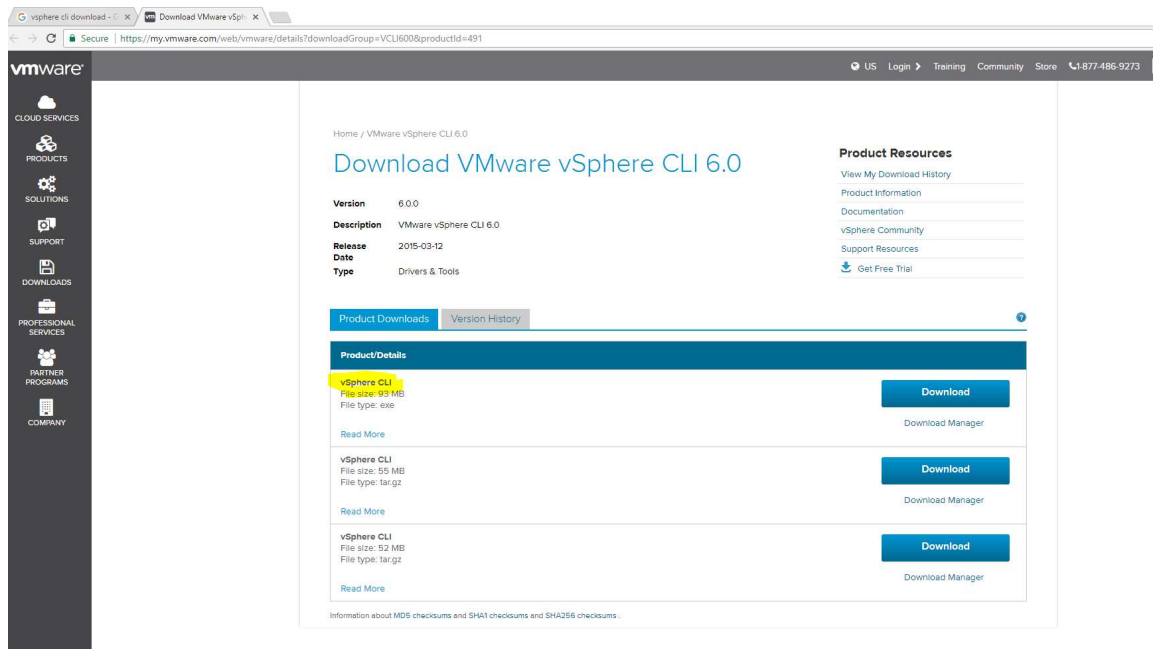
vsphere cli download - G ×
Download VMware vSph ×

Secure | https://my.vmware.com/web/vmware/details?downloadGroup=VCLI600&productId=491

vmware

US Login Training Community Store 1-877-486-9273

CLOUD SERVICES
PRODUCTS
SOLUTIONS
SUPPORT
DOWNLOADS
PROFESSIONAL SERVICES
PARTNER PROGRAMS
COMPANY

Home / VMware vSphere CLI 6.0

Download VMware vSphere CLI 6.0

| | |
|---|---|
| Version | 6.0.0 |
| Description | VMware vSphere CLI 6.0 |
| Release Date | 2015-03-12 |
| Type | Drivers & Tools |

Product Resources
View My Download History
Product Information
Documentation
vSphere Community
Support Resources
Get Free Trial

Product Downloads
Version History

Product/Details

vSphere CLI
File size: 93 MB
File type: exe
Read More
Download
Download Manager

vSphere CLI
File size: 55 MB
File type: tar.gz
Read More
Download
Download Manager

vSphere CLI
File size: 52 MB
File type: tar.gz
Read More
Download
Download Manager

Information about MD5 checksums and SHA1 checksums and SHA256 checksums .